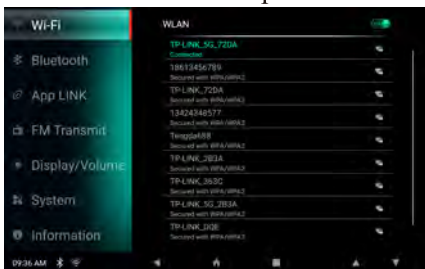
Wi-Fi
Bluetooth
App LINK
FM Transmit
Display/Volume
System
Information

WLAN

TP-LINK_5G_720A
Connected
18613456789
Secured with WPA/WPA2
TP-LINK_720A
Secured with WPA/WPA2
13424348577
Secured with WPA/WPA2
Tengda668
Secured with WPA/WPA2
TP-LINK_2B3A
Secured with WPA/WPA2
TP-LINK_363C
Secured with WPA/WPA2
TP-LINK_5G_2B3A
Secured with WPA/WPA2
TP-LINK_D0B
Secured with WPA/WPA2

09:36 AM